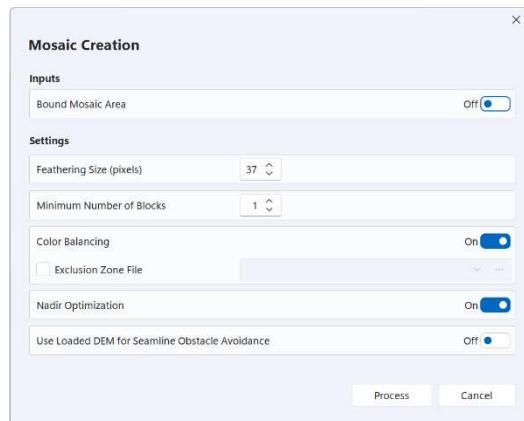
×

Mosaic Creation

Inputs

Bound Mosaic Area Off

Settings

Feathering Size (pixels) 37

Minimum Number of Blocks 1

Color Balancing On

Exclusion Zone File

Nadir Optimization On

Use Loaded DEM for Seamline Obstacle Avoidance Off

Process Cancel